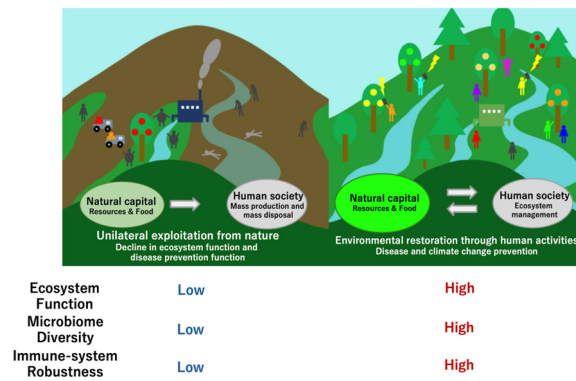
Natural capital
Resources & Food

Human society
Mass production and mass disposal

Unilateral exploitation from nature
Decline in ecosystem function and disease prevention function

Natural capital
Resources & Food

Human society
Ecosystem management

Environmental restoration through human activities
Disease and climate change prevention

| | | |
|---|---|---|
| Ecosystem Function | Low | High |
| Microbiome Diversity | Low | High |
| Immune-system Robustness | Low | High |